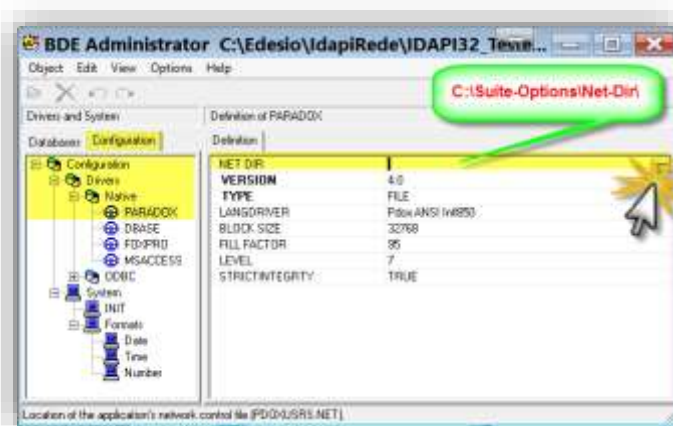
BDE Administrator C:\Edesio\IdapiRede\IDAPI32_Tene...

Object Edit View Options Help

C:\Suite-Options\Net-Dir\

Drivers and System

Databases Configuration

Definition of PARADOX

Definition

Configuration
Drivers
Native
PARADOX
DBASE
FOXPRO
MSACCESS
ODBC
System
INIT
Formats
Date
Time
Number

| | |
|---|---|
| NET DIR | |
| VERSION | 4.0 |
| TYPE | FILE |
| LANGDRIVER | Pdox ANSI Intl850 |
| BLOCK SIZE | 32768 |
| FILL FACTOR | 95 |
| LEVEL | 7 |
| STRICTINTEGRITY | TRUE |

Location of the application's network control file (PDOXUSRS.NET).